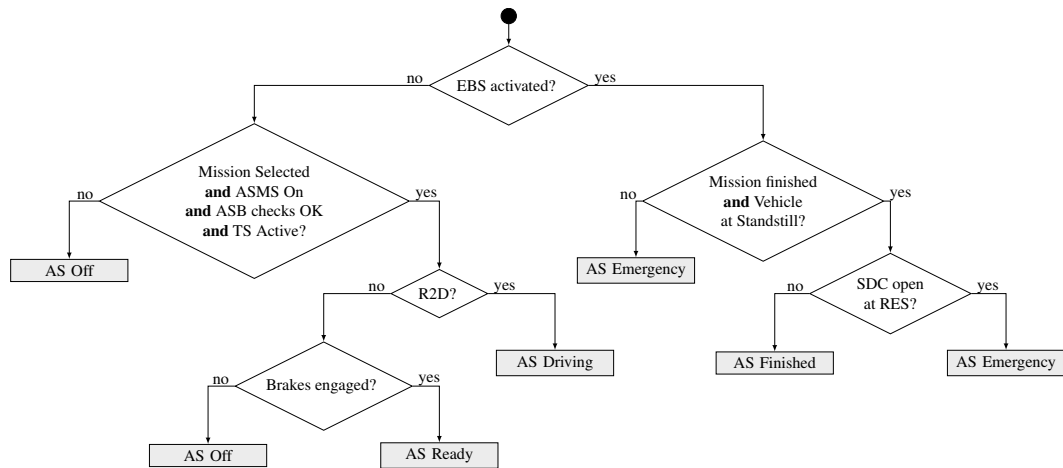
EBS activated?
no
yes

Mission Selected
and ASMS On
and ASB checks OK
and TS Active?
no
yes
AS Off

R2D?
no
yes
AS Driving

Brakes engaged?
no
yes
AS Off
AS Ready

Mission finished
and Vehicle
at Standstill?
no
yes
AS Emergency

SDC open
at RES?
no
yes
AS Finished
AS Emergency